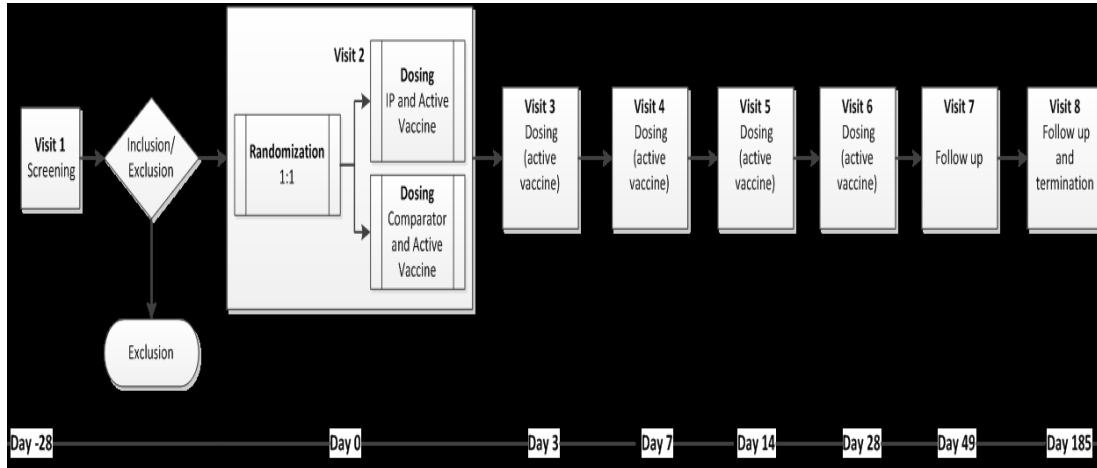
Visit 1
Screening

Inclusion/
Exclusion

Exclusion

Randomization
1:1

Visit 2

Dosing
IP and Active Vaccine

Dosing
Comparator and Active Vaccine

Visit 3
Dosing (active vaccine)

Visit 4
Dosing (active vaccine)

Visit 5
Dosing (active vaccine)

Visit 6
Dosing (active vaccine)

Visit 7
Follow up

Visit 8
Follow up and termination

Day -28

Day 0

Day 3

Day 7

Day 14

Day 28

Day 49

Day 185